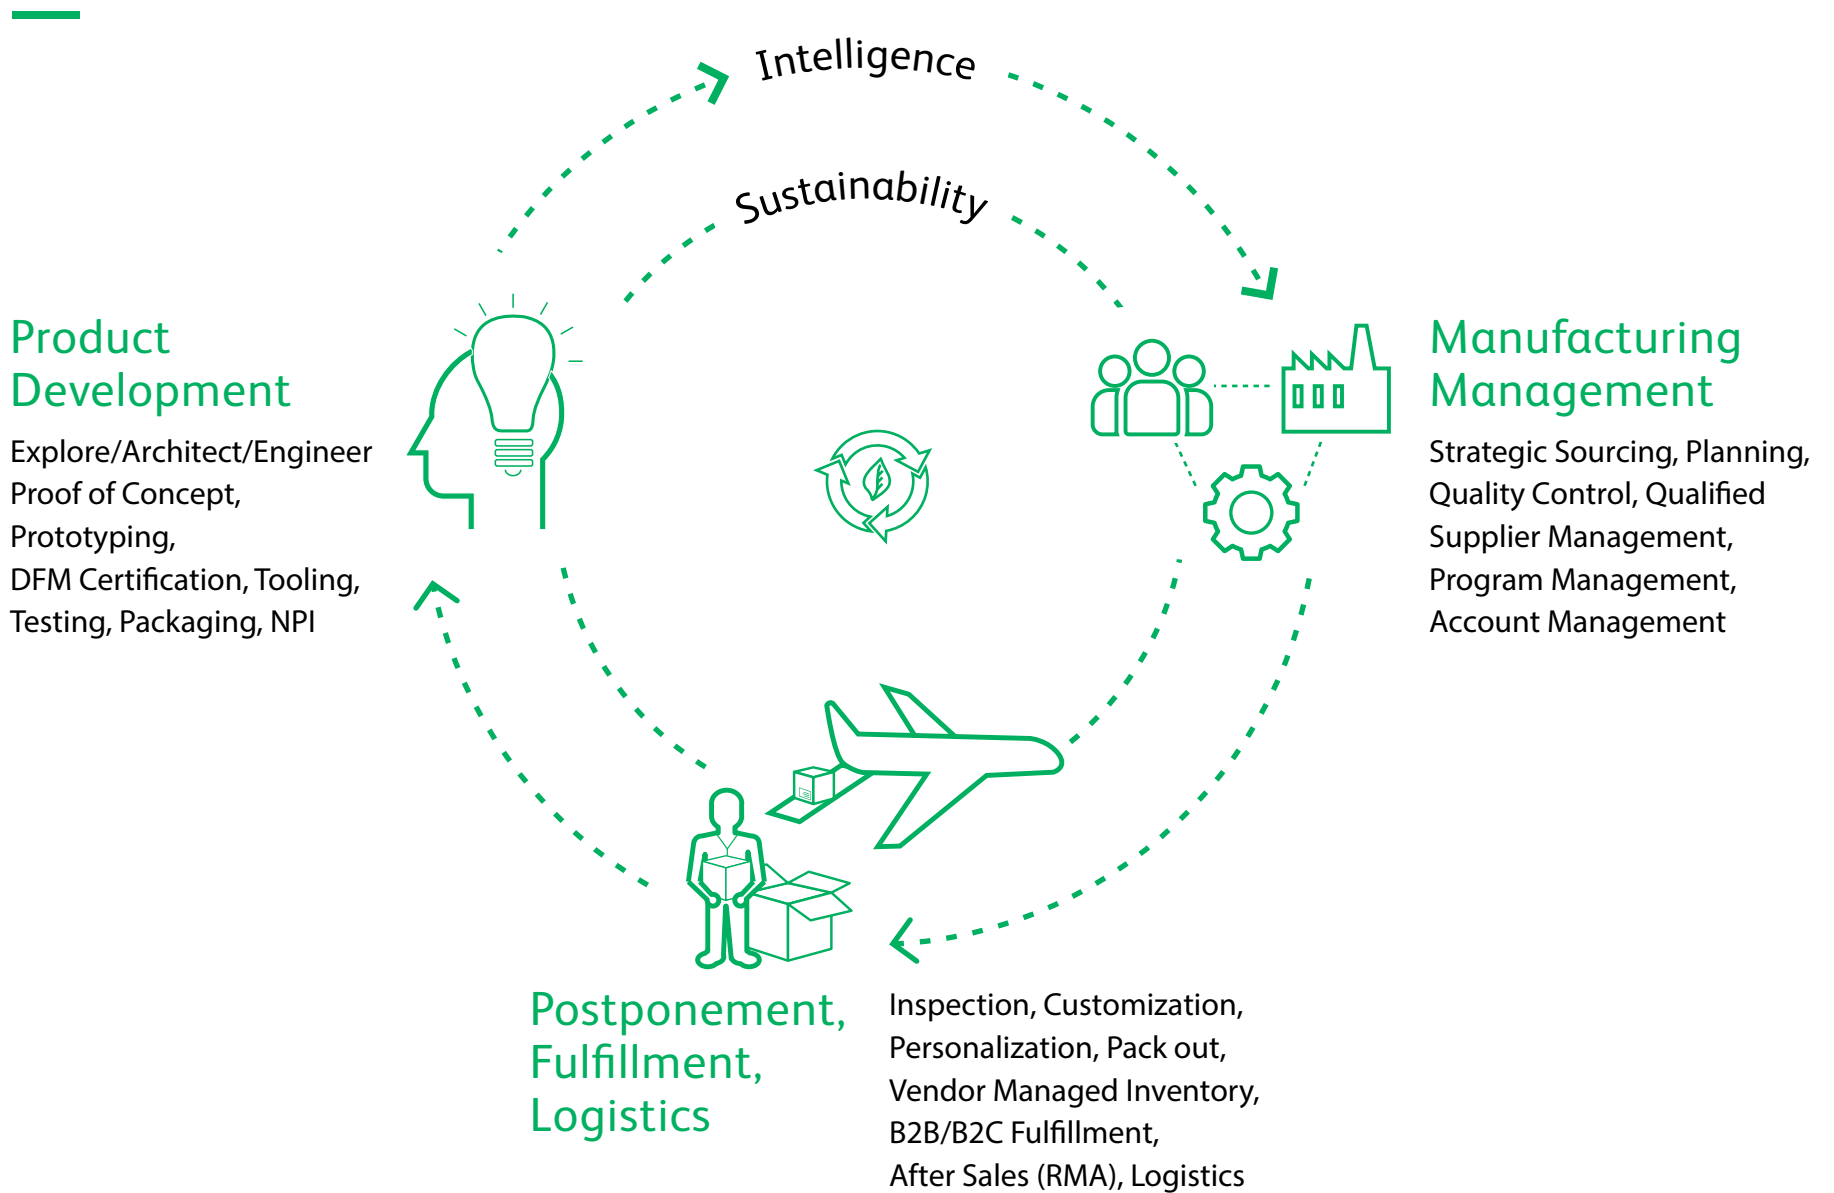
Intelligence

Sustainability

Product Development

Explore/Architect/Engineer
Proof of Concept,
Prototyping,
DFM Certification, Tooling,
Testing, Packaging, NPI

Manufacturing Management

Strategic Sourcing, Planning,
Quality Control, Qualified
Supplier Management,
Program Management,
Account Management

Postponement, Fulfillment, Logistics

Inspection, Customization,
Personalization, Pack out,
Vendor Managed Inventory,
B2B/B2C Fulfillment,
After Sales (RMA), Logistics